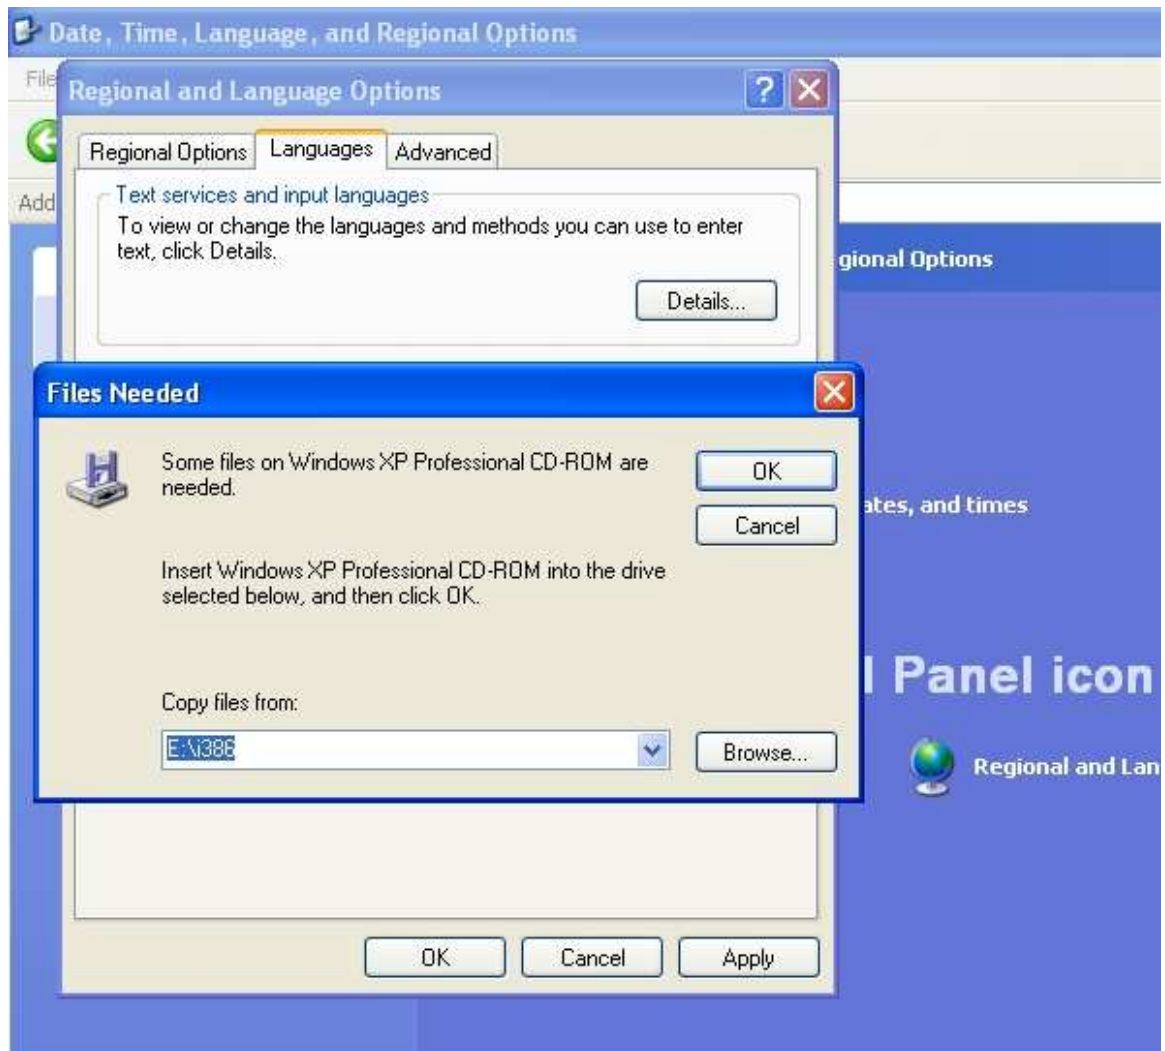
Date, Time, Language, and Regional Options

File

Add

Regional and Language Options

?

Regional Options | Languages | Advanced

Text services and input languages

To view or change the languages and methods you can use to enter text, click Details.

Details...

gional Options

Files Needed

Some files on Windows XP Professional CD-ROM are needed.

OK

Cancel

ates, and times

Insert Windows XP Professional CD-ROM into the drive selected below, and then click OK.

l Panel icon

Copy files from:

E:\i386

Browse...

Regional and Lan

OK

Cancel

Apply